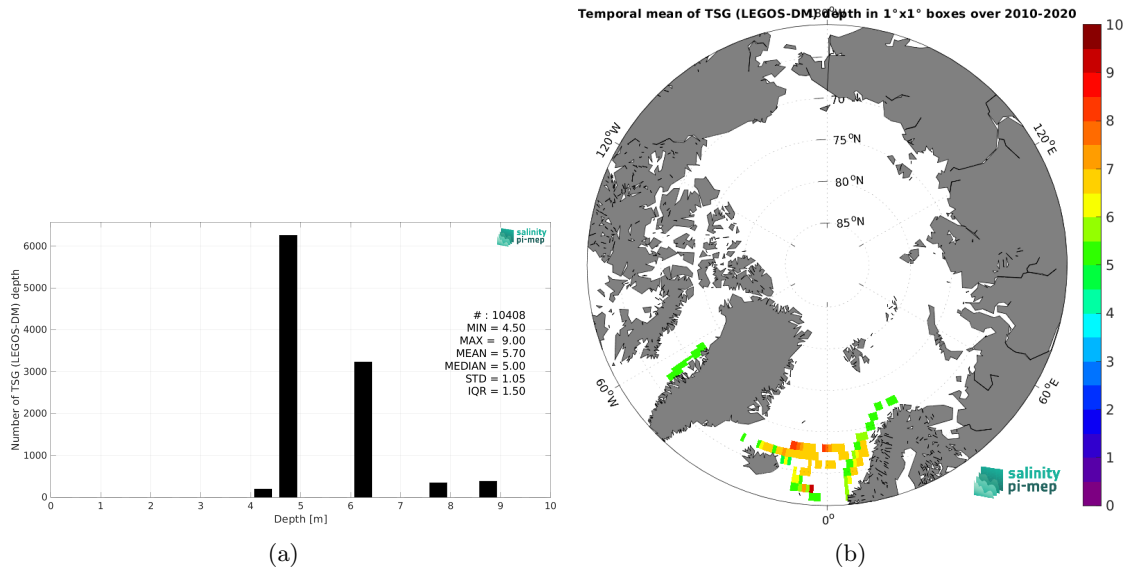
salinity pi-mep

Number of TSG (LEGOS-DM) depth

6000
5000
4000
3000
2000
1000
0

# : 10408
MIN = 4.50
MAX = 9.00
MEAN = 5.70
MEDIAN = 5.00
STD = 1.05
IQR = 1.50

0 1 2 3 4 5 6 7 8 9 10
Depth [m]

(a)

Temporal mean of TSG (LEGOS-DM) depth in 1°x1° boxes over 2010-2020

180°
70
75 $^{o}$N
80 $^{o}$N
85 $^{o}$N
120°W
120°E
60°W
60°E
0°

salinity pi-mep

10
9
8
7
6
5
4
3
2
1
0

(b)